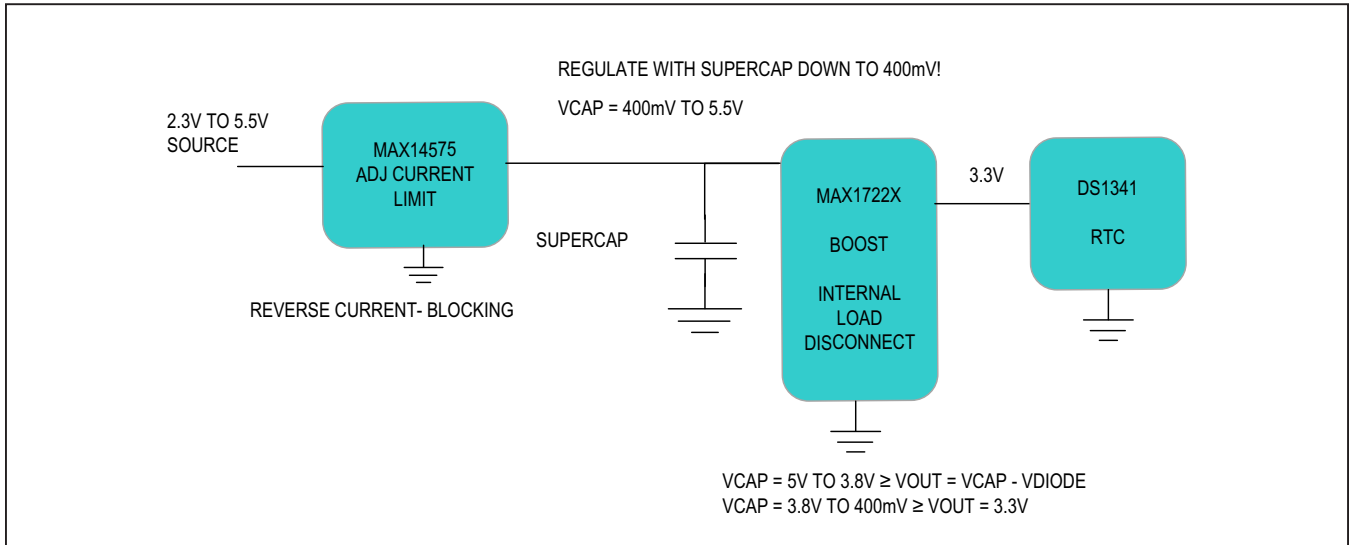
REGULATE WITH SUPERCAP DOWN TO 400mV!

VCAP = 400mV TO 5.5V

2.3V TO 5.5V SOURCE

MAX14575 ADJ CURRENT LIMIT

REVERSE CURRENT- BLOCKING

SUPERCAP

MAX1722X

BOOST

INTERNAL LOAD DISCONNECT

3.3V

DS1341

RTC

VCAP = 5V TO 3.8V ≥ VOUT = VCAP - VDIODE
VCAP = 3.8V TO 400mV ≥ VOUT = 3.3V